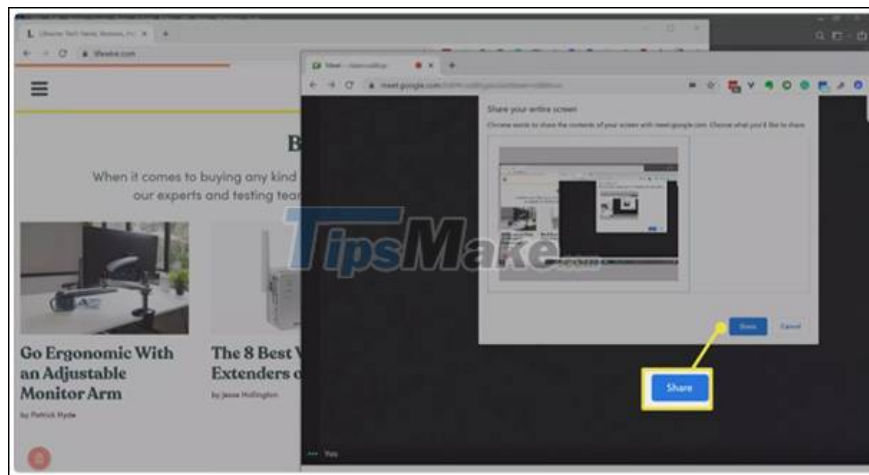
lifewire.com

B

When it comes to buying any kind our experts and testing tear

Go Ergonomic With an Adjustable Monitor Arm

by Patrick Hyde

The 8 Best Extenders

by Jesse Hollington

meet.google.com

Share your entire screen

Chrome wants to share the contents of your screen with meet.google.com. Choose what you'd like to share.

TipsMake.com

Share

Cancel

Share